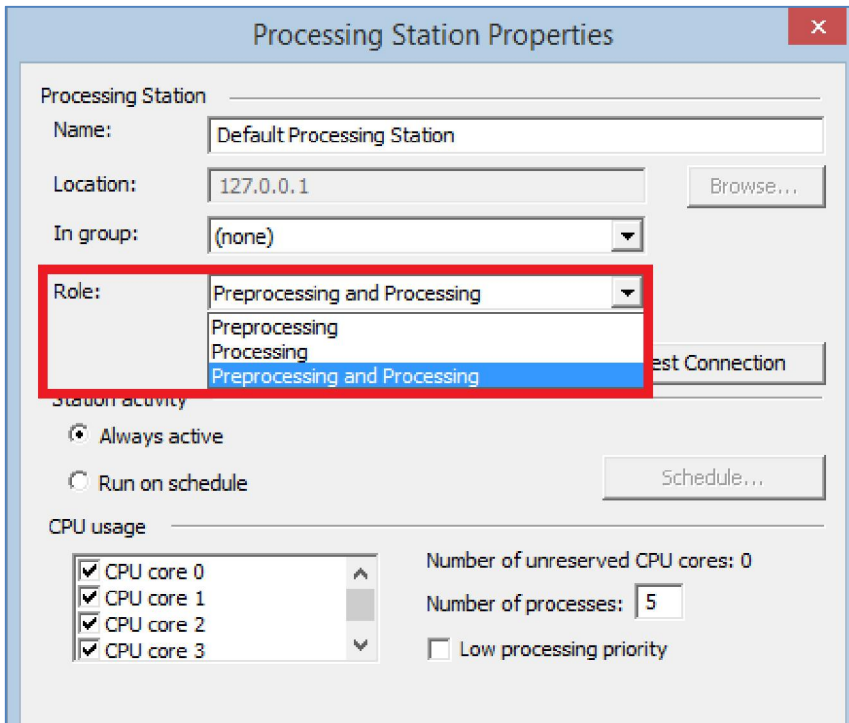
Processing Station Properties

×

Processing Station

Name: Default Processing Station

Location: 127.0.0.1

Browse...

In group: (none)

Role: Preprocessing and Processing

Preprocessing
Processing
Preprocessing and Processing

est Connection

Station activity

Always active

Run on schedule

Schedule...

CPU usage

CPU core 0
CPU core 1
CPU core 2
CPU core 3

Number of unreserved CPU cores: 0

Number of processes: 5

Low processing priority